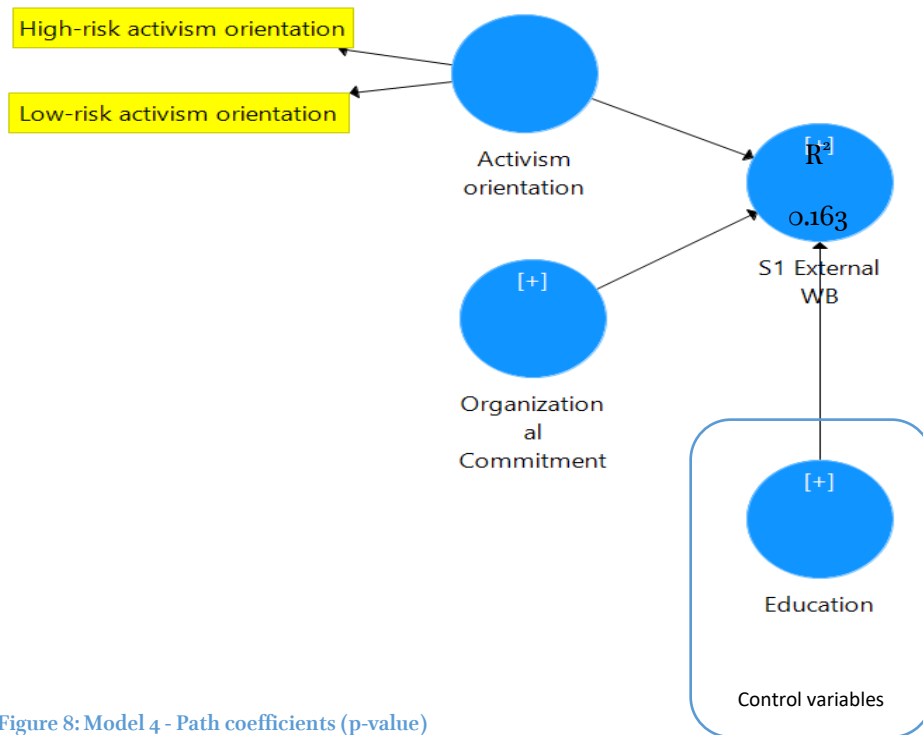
High-risk activism orientation

Low-risk activism orientation

Activism orientation

[+]
$R^2$

0.163

S1 External WB

[+]

Organizational Commitment

[+]

Education

Control variables

Figure 8: Model 4 - Path coefficients (p-value)